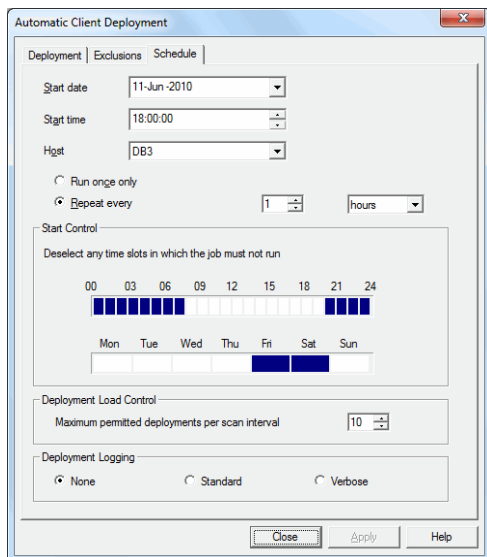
Automatic Client Deployment

Deployment | Exclusions | Schedule

Start date 11-Jun -2010

Start time 18:00:00

Host DB3

Run once only

Repeat every 1 hours

Start Control

Deselect any time slots in which the job must not run

00 03 06 09 12 15 18 21 24

Mon Tue Wed Thu Fri Sat Sun

Deployment Load Control

Maximum permitted deployments per scan interval 10

Deployment Logging

None Standard Verbose

Close Apply Help